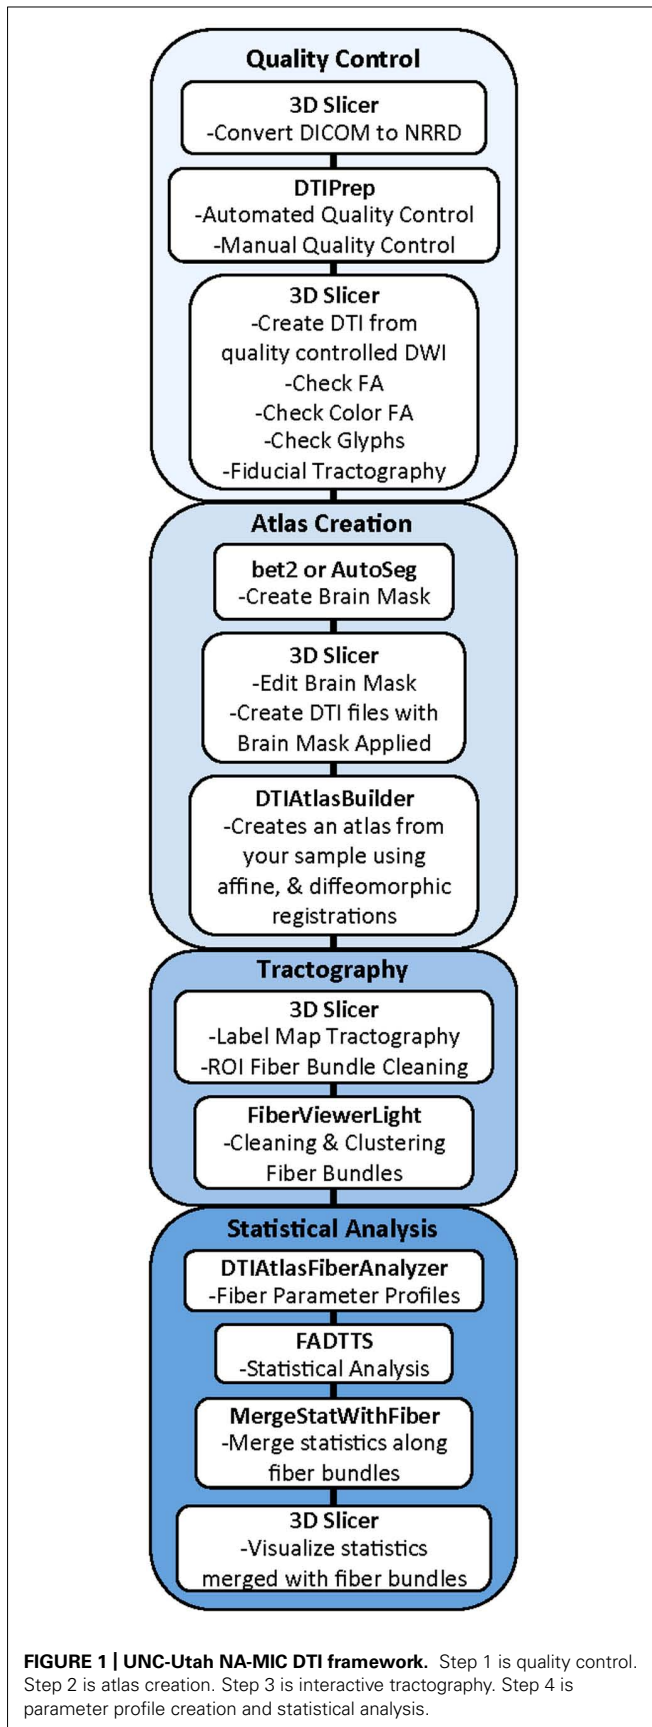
Quality Control

3D Slicer
-Convert DICOM to NRRD

DTIPrep
-Automated Quality Control
-Manual Quality Control

3D Slicer
-Create DTI from quality controlled DWI
-Check FA
-Check Color FA
-Check Glyphs
-Fiducial Tractography

Atlas Creation

bet2 or AutoSeg
-Create Brain Mask

3D Slicer
-Edit Brain Mask
-Create DTI files with Brain Mask Applied

DTIAtlasBuilder
-Creates an atlas from your sample using affine, & diffeomorphic registrations

Tractography

3D Slicer
-Label Map Tractography
-ROI Fiber Bundle Cleaning

FiberViewerLight
-Cleaning & Clustering Fiber Bundles

Statistical Analysis

DTIAtlasFiberAnalyzer
-Fiber Parameter Profiles

FADTTS
-Statistical Analysis

MergeStatWithFiber
-Merge statistics along fiber bundles

3D Slicer
-Visualize statistics merged with fiber bundles

FIGURE 1 | UNC-Utah NA-MIC DTI framework. Step 1 is quality control. Step 2 is atlas creation. Step 3 is interactive tractography. Step 4 is parameter profile creation and statistical analysis.